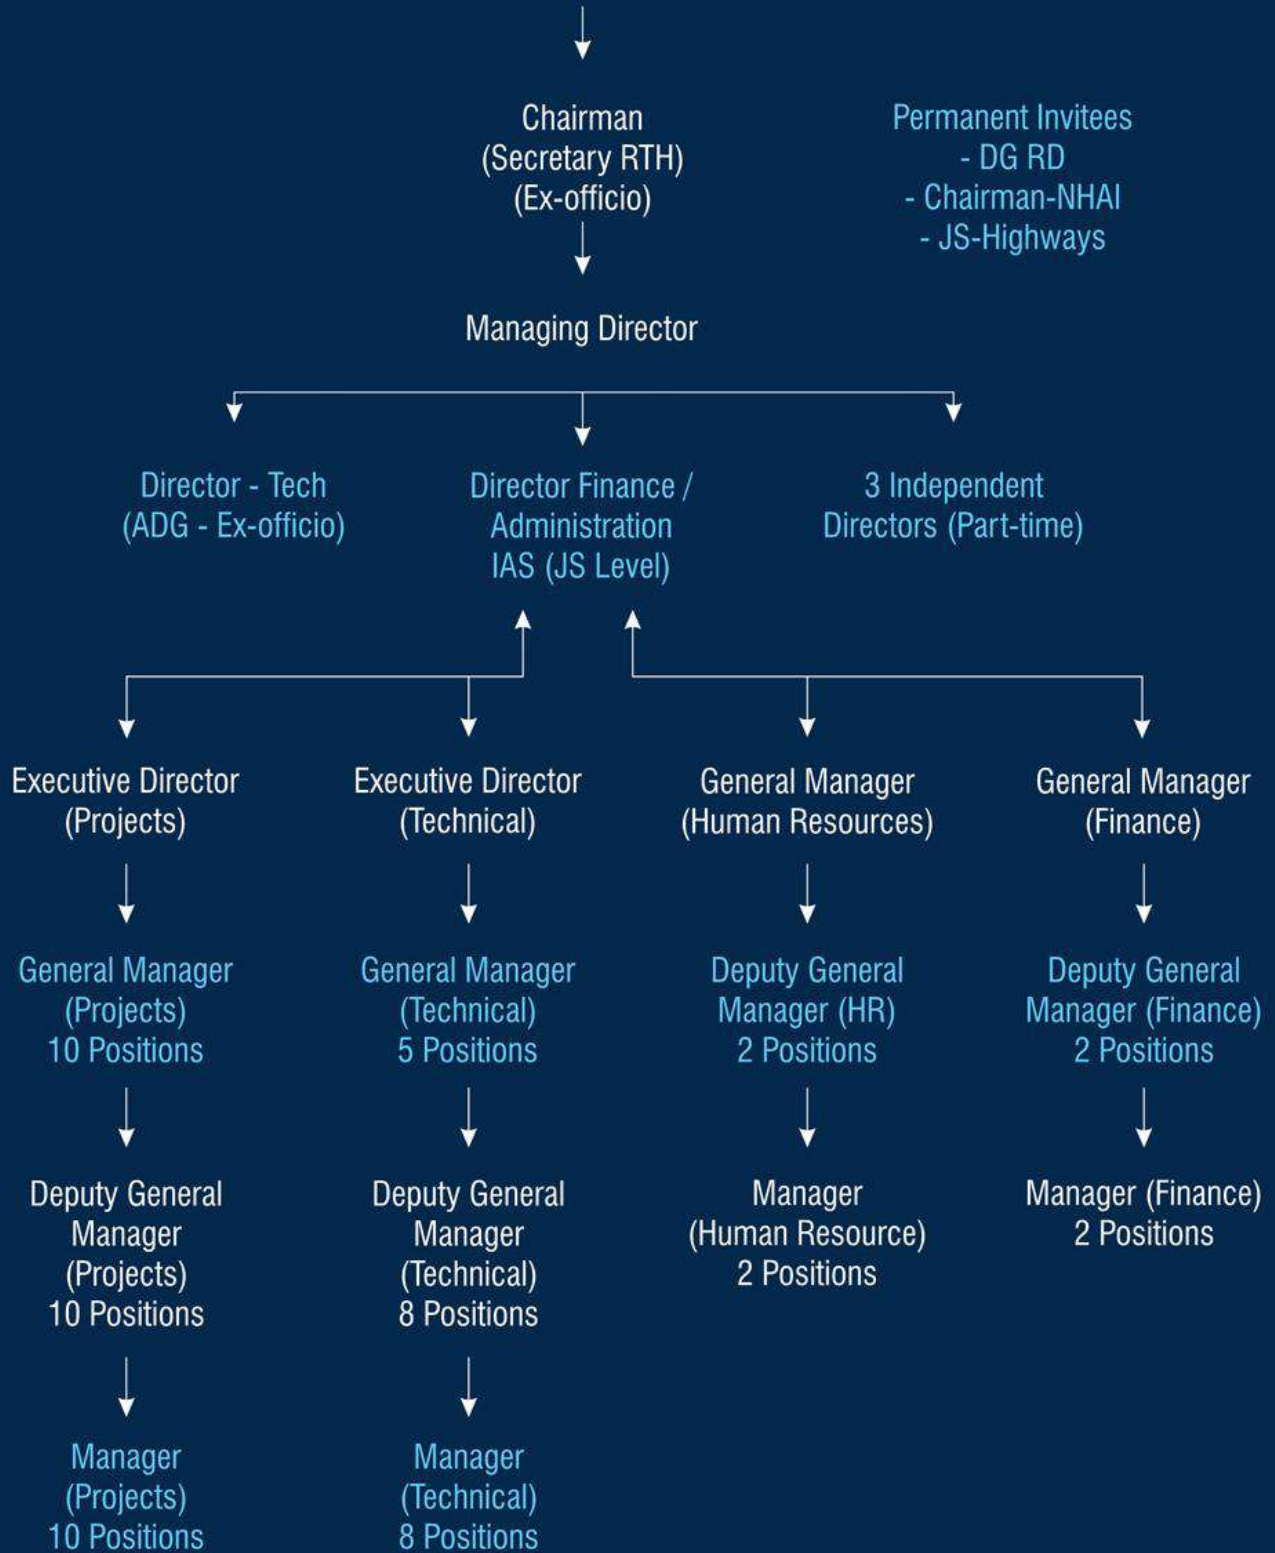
Chairman
(Secretary RTH)
(Ex-officio)

Permanent Invitees
- DG RD
- Chairman-NHAI
- JS-Highways

Managing Director

Director - Tech
(ADG - Ex-officio)

Director Finance /
Administration
IAS (JS Level)

3 Independent
Directors (Part-time)

Executive Director
(Projects)

General Manager
(Projects)
10 Positions

Deputy General
Manager
(Projects)
10 Positions

Manager
(Projects)
10 Positions

Executive Director
(Technical)

General Manager
(Technical)
5 Positions

Deputy General
Manager
(Technical)
8 Positions

Manager
(Technical)
8 Positions

General Manager
(Human Resources)

Deputy General
Manager (HR)
2 Positions

Manager
(Human Resource)
2 Positions

General Manager
(Finance)

Deputy General
Manager (Finance)
2 Positions

Manager (Finance)
2 Positions